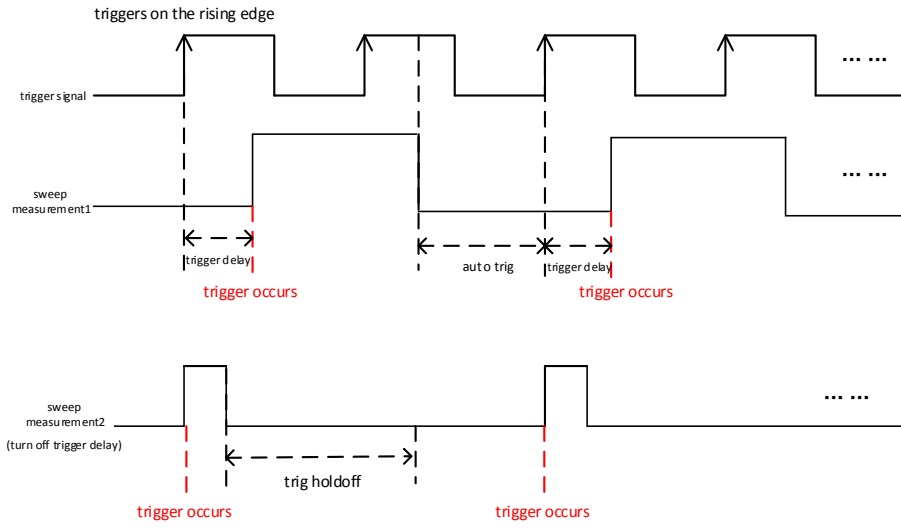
triggers on the rising edge

trigger signal

...... 

sweep measurement1

......

trigger delay

trigger occurs

auto trig

trigger delay

trigger occurs

sweep measurement2

(turn off trigger delay)

......

trig holdoff

trigger occurs

trigger occurs